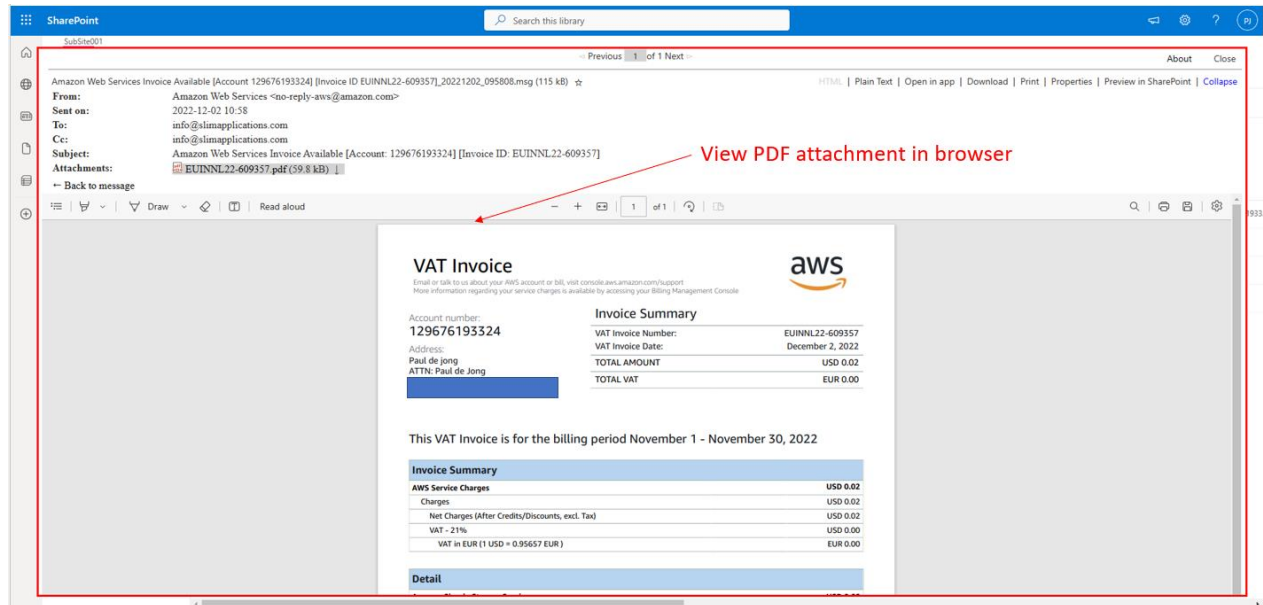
SharePoint

Search this library

PJ

SubSite001

◁ Previous 1 of 1 Next ▷

About Close

Amazon Web Services Invoice Available [Account 129676193324] [Invoice ID EUINNL22-609357]_20221202_095808.msg (115 kB) ☆

HTML | Plain Text | Open in app | Download | Print | Properties | Preview in SharePoint | Collapse

From: Amazon Web Services <no-reply-aws@amazon.com>
Sent on: 2022-12-02 10:58
To: info@slimapplications.com
Cc: info@slimapplications.com
Subject: Amazon Web Services Invoice Available [Account: 129676193324] [Invoice ID: EUINNL22-609357]
Attachments: EUINNL22-609357.pdf (59.8 kB)
← Back to message

View PDF attachment in browser

Draw Read aloud

1 of 1

VAT Invoice

Email or talk to us about your AWS account or bill, visit console.aws.amazon.com/support
More information regarding your service charges is available by accessing your Billing Management Console

aws

Account number:
129676193324
Address:
Paul de jong
ATTN: Paul de Jong

Invoice Summary

| VAT Invoice Number: | EUINNL22-609357 |
|---|---|
| VAT Invoice Date: | December 2, 2022 |
| TOTAL AMOUNT | USD 0.02 |
| TOTAL VAT | EUR 0.00 |

This VAT Invoice is for the billing period November 1 - November 30, 2022

| Invoice Summary | |
|---|---|
| AWS Service Charges | USD 0.02 |
| Charges | USD 0.02 |
| Net Charges (After Credits/Discounts, excl. Tax) | USD 0.02 |
| VAT - 21% | USD 0.00 |
| VAT in EUR (1 USD = 0.95657 EUR ) | EUR 0.00 |

Detail